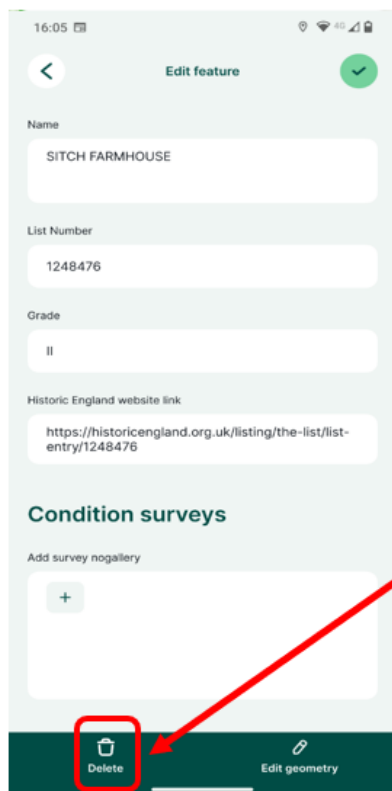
16:05

Edit feature

Name

SITCH FARMHOUSE

List Number

1248476

Grade

II

Historic England website link

https://historicengland.org.uk/listing/the-list/list-entry/1248476

Condition surveys

Add survey nogallery

+

Delete

Edit geometry